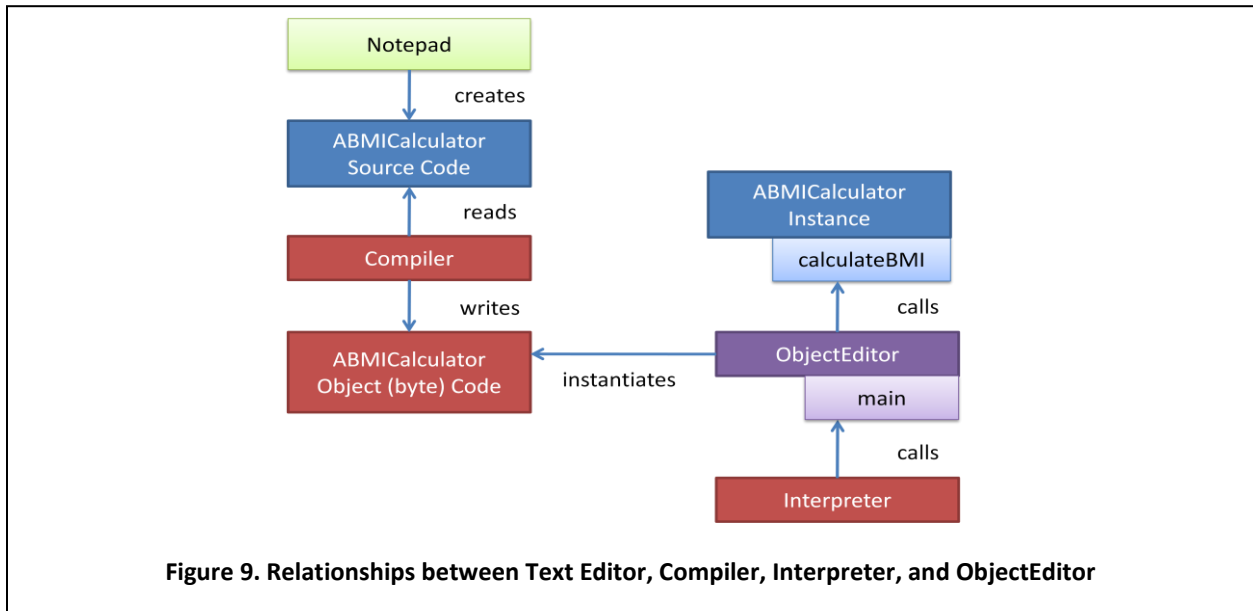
Notepad

creates

ABMICalculator Source Code

reads

Compiler

writes

ABMICalculator Object (byte) Code

instantiates

ABMICalculator Instance

calculateBMI

calls

ObjectEditor

main

calls

Interpreter

Figure 9. Relationships between Text Editor, Compiler, Interpreter, and ObjectEditor